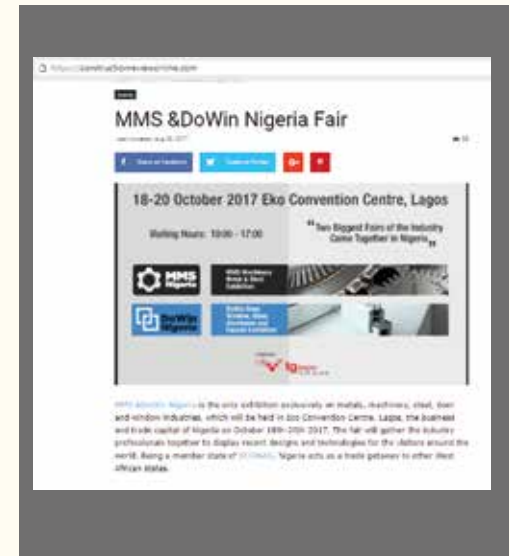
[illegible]

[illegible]

MMS &DoWin Nigeria Fair

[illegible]

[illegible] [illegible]

18-20 October 2017 Eko Convention Centre, Lagos

Visiting Hours: 10:00 - 17:00

"Two Biggest Fairs of the Industry Come Together in Nigeria"

MMS Nigeria

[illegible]

DoWin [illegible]

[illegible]

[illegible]

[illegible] is the only exhibition exclusively on metals, machinery, steel, door and window industries, which will be held in Eko Convention Centre, Lagos, the business and trade capital of Nigeria on October 18th-20th 2017. The fair will gather the industry professionals together to display recent designs and technologies for the visitors around the world. Being a member state of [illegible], Nigeria acts as a trade gateway to other West African states.